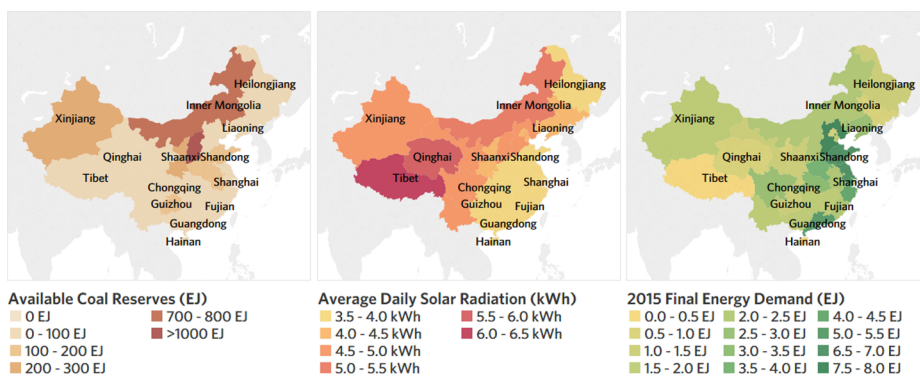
Heilongjiang
Inner Mongolia
Xinjiang
Liaoning
Qinghai
Shaanxi
Shandong
Tibet
Chongqing
Shanghai
Guizhou
Fujian
Guangdong
Hainan

Available Coal Reserves (EJ)
0 EJ
0 - 100 EJ
100 - 200 EJ
200 - 300 EJ
700 - 800 EJ
>1000 EJ

Heilongjiang
Inner Mongolia
Xinjiang
Liaoning
Qinghai
Shaanxi
Shandong
Tibet
Chongqing
Shanghai
Guizhou
Fujian
Guangdong
Hainan

Average Daily Solar Radiation (kWh)
3.5 - 4.0 kWh
4.0 - 4.5 kWh
4.5 - 5.0 kWh
5.0 - 5.5 kWh
5.5 - 6.0 kWh
6.0 - 6.5 kWh

Heilongjiang
Inner Mongolia
Xinjiang
Liaoning
Qinghai
Shaanxi
Shandong
Tibet
Chongqing
Shanghai
Guizhou
Fujian
Guangdong
Hainan

2015 Final Energy Demand (EJ)
0.0 - 0.5 EJ
0.5 - 1.0 EJ
1.0 - 1.5 EJ
1.5 - 2.0 EJ
2.0 - 2.5 EJ
2.5 - 3.0 EJ
3.0 - 3.5 EJ
3.5 - 4.0 EJ
4.0 - 4.5 EJ
5.0 - 5.5 EJ
6.5 - 7.0 EJ
7.5 - 8.0 EJ